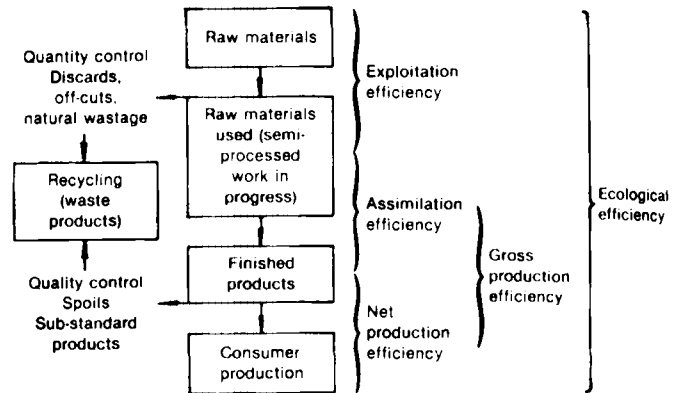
Raw materials

Quantity control
Discards,
off-cuts,
natural wastage

Raw materials used (semi-processed work in progress)

Exploitation efficiency

Recycling (waste products)

Assimilation efficiency

Gross production efficiency

Ecological efficiency

Finished products

Quality control
Spoils
Sub-standard products

Net production efficiency

Consumer production